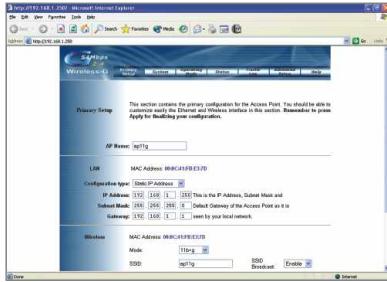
http://192.168.1.250/ - Microsoft Internet Explorer

File Edit View Favorites Tools Help

Back Search Favorites Media

Address http://192.168.1.250/ Go Links

54Mbps Wireless-G

Primary Setup System Operating Mode Status Radio Link Advanced Setup Help

Primary Setup

This section contains the primary configuration for the Access Point. You should be able to customize easily the Ethernet and Wireless interface in this section. Remember to press Apply for finalizing your configuration.

AP Name: ap11g

LAN

MAC Address: 00:0C:41:FB:E3:7D

Configuration type: Static IP Address

IP Address: 192 168 1 250 This is the IP Address, Subnet Mask and

Subnet Mask: 255 255 255 0 Default Gateway of the Access Point as it is

Gateway: 192 168 1 0 seen by your local network.

Wireless

MAC Address: 00:0C:41:FB:E3:7B

Mode: 11b+g

SSID: ap11g

SSID Broadcast: Enable

Done Internet